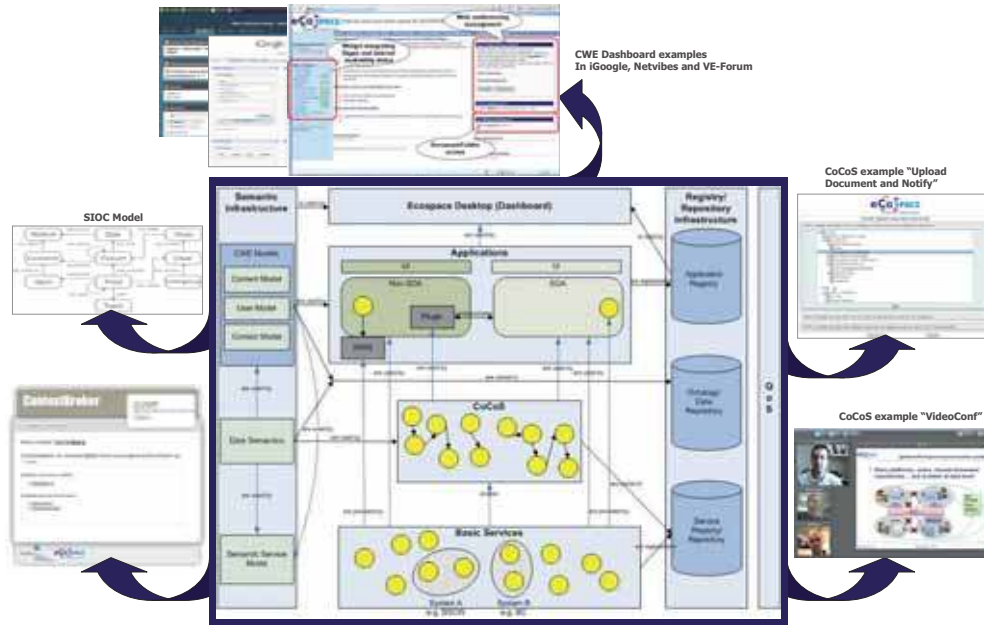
CWE Dashboard examples
In iGoogle, Netvibes and VE-Forum

iGoogle

Web conferencing management

Widget integrating Skype and Internet availability status

Document/Folder access

CoCoS example "Upload Document and Notify"

SIOC Model

Semantic Infrastructure

Ecospace Desktop (Dashboard)

Registry/ Repository Infrastructure

CWE Models

Content Model

User Model

Context Model

Applications

UI

UI

Non-SOA

SOA

Plugin

Application Registry

Ontology/ Data Repository

Q o S

CoCoS

Core Semantics

Service Repository/ Registry

Semantic Service Model

Basic Services

System A e.g. BSCW

System B e.g. MS

CoCoS example "VideoConf"

ContextBroker

ecospace